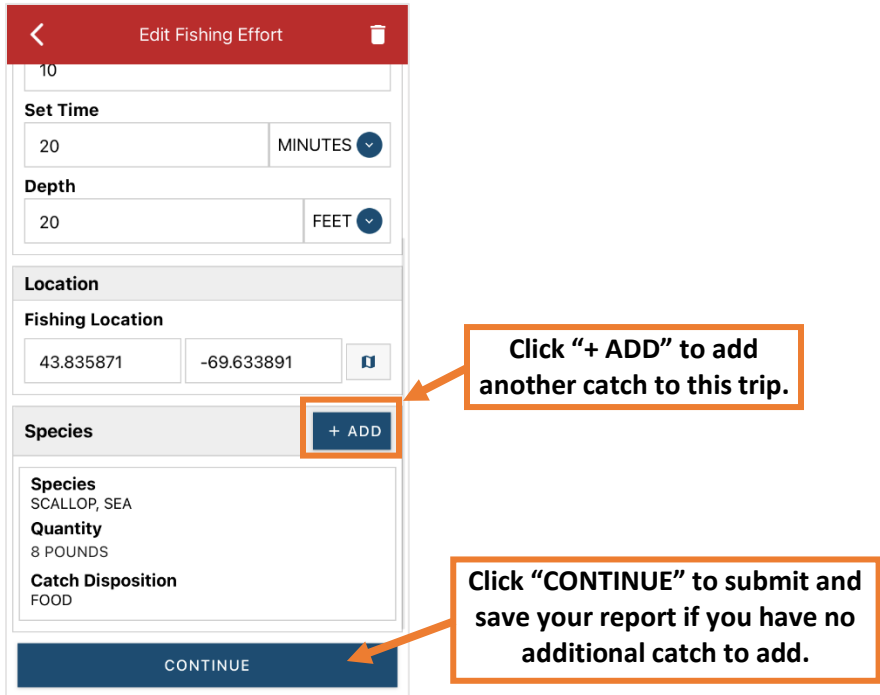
Edit Fishing Effort

10

Set Time

20

MINUTES

Depth

20

FEET

Location

Fishing Location

43.835871

-69.633891

Click "+ ADD" to add another catch to this trip.

Species

+ ADD

Species
SCALLOP, SEA

Quantity
8 POUNDS

Catch Disposition
FOOD

Click "CONTINUE" to submit and save your report if you have no additional catch to add.

CONTINUE